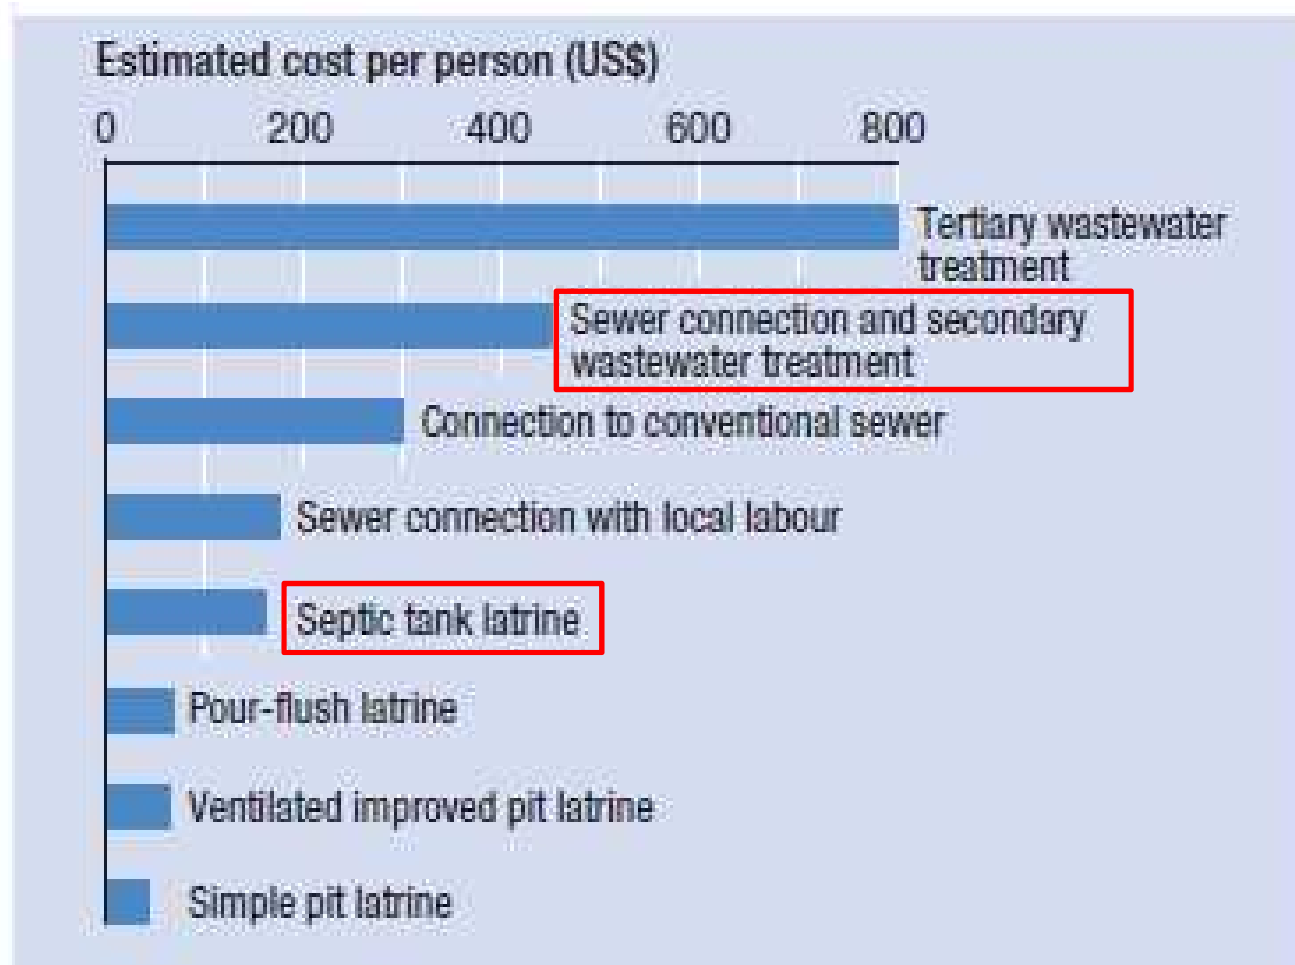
Estimated cost per person (US$)

0 200 400 600 800

Tertiary wastewater treatment

Sewer connection and secondary wastewater treatment

Connection to conventional sewer

Sewer connection with local labour

Septic tank latrine

Pour-flush latrine

Ventilated improved pit latrine

Simple pit latrine